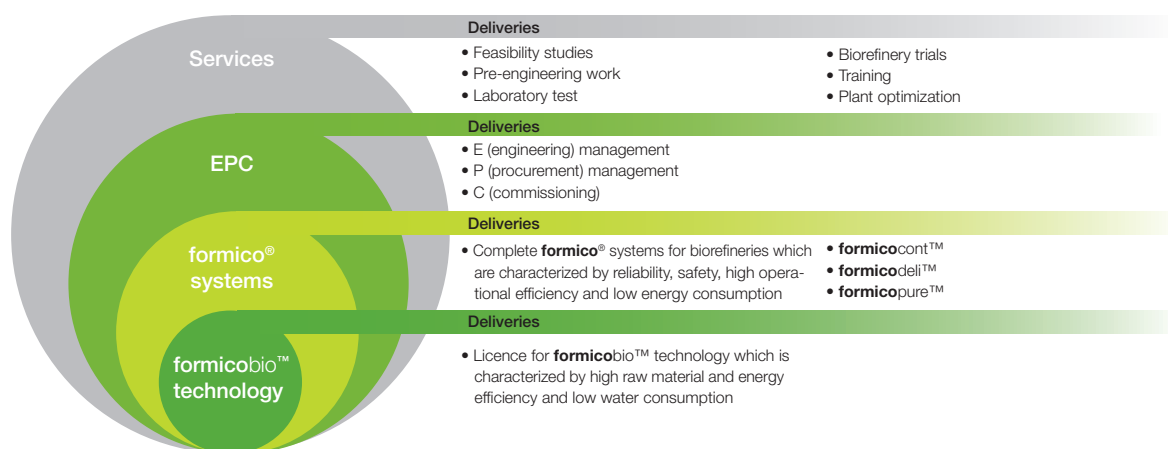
Services

Deliveries

• Feasibility studies
• Pre-engineering work
• Laboratory test

• Biorefinery trials
• Training
• Plant optimization

EPC

Deliveries

• E (engineering) management
• P (procurement) management
• C (commissioning)

formico® systems

Deliveries

• Complete **formico**® systems for biorefineries which are characterized by reliability, safety, high operational efficiency and low energy consumption

• **formico**cont™
• **formico**deli™
• **formico**pure™

formicobio™ technology

Deliveries

• Licence for **formico**bio™ technology which is characterized by high raw material and energy efficiency and low water consumption